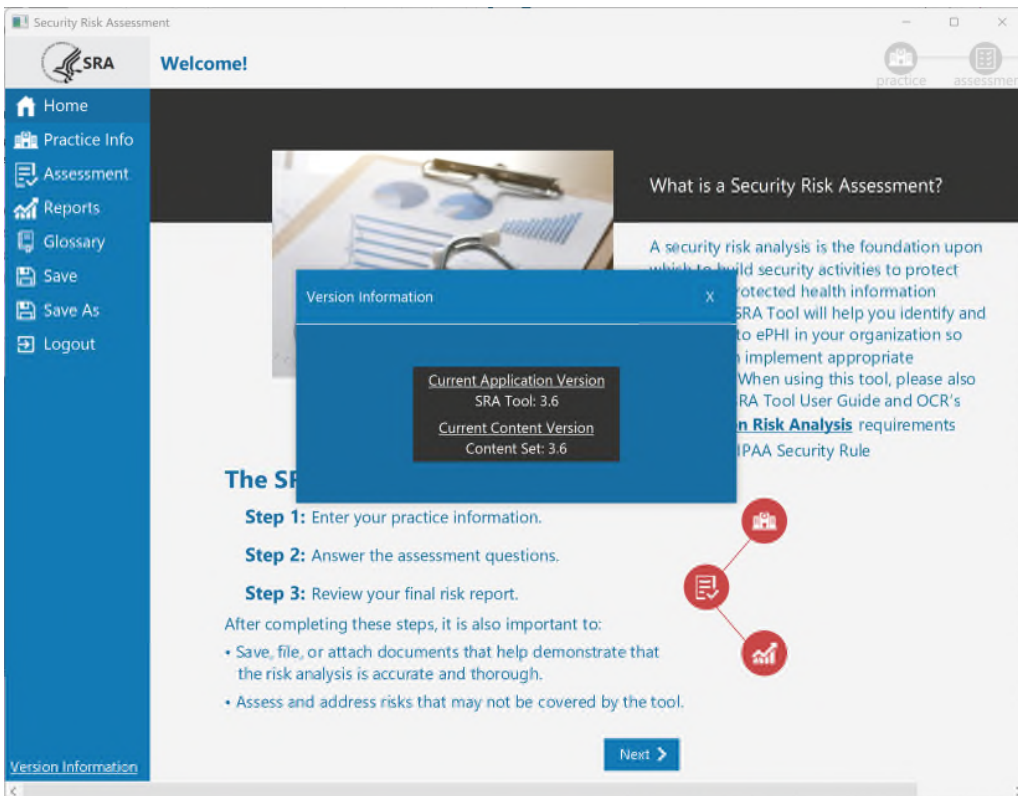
Security Risk Assessment

SRA

Welcome!

practice assessmer

Home
Practice Info
Assessment
Reports
Glossary
Save
Save As
Logout

What is a Security Risk Assessment?

A security risk analysis is the foundation upon which to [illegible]ild security activities to protect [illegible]otected health information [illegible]SRA Tool will help you identify and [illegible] to ePHI in your organization so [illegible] implement appropriate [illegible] When using this tool, please also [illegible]RA Tool User Guide and OCR's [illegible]n Risk Analysis requirements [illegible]IPAA Security Rule

Version Information X

Current Application Version
SRA Tool: 3.6
Current Content Version
Content Set: 3.6

The S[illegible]

Step 1: Enter your practice information.

Step 2: Answer the assessment questions.

Step 3: Review your final risk report.

After completing these steps, it is also important to:

• Save, file, or attach documents that help demonstrate that the risk analysis is accurate and thorough.

• Assess and address risks that may not be covered by the tool.

Next

Version Information